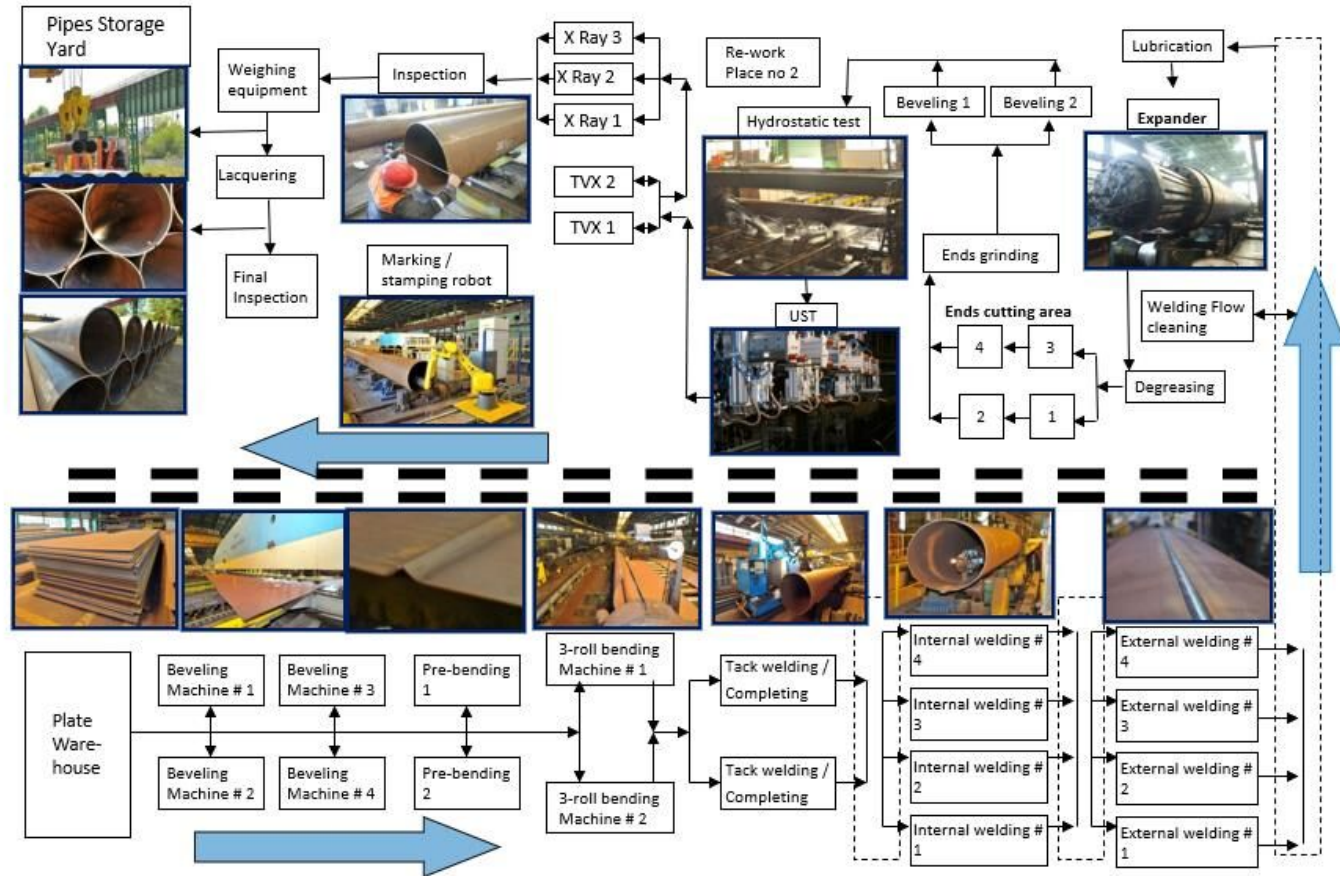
Pipes Storage Yard

Weighing equipment

Inspection

X Ray 3

X Ray 2

X Ray 1

Re-work Place no 2

Lubrication

Beveling 1

Beveling 2

Hydrostatic test

Expander

Lacquering

Final Inspection

TVX 2

TVX 1

Marking / stamping robot

Ends grinding

UST

Ends cutting area

4

3

2

1

Welding Flow cleaning

Degreasing

Plate Ware-house

Beveling Machine # 1

Beveling Machine # 2

Beveling Machine # 3

Beveling Machine # 4

Pre-bending 1

Pre-bending 2

3-roll bending Machine # 1

3-roll bending Machine # 2

Tack welding / Completing

Tack welding / Completing

Internal welding # 4

Internal welding # 3

Internal welding # 2

Internal welding # 1

External welding # 4

External welding # 3

External welding # 2

External welding # 1